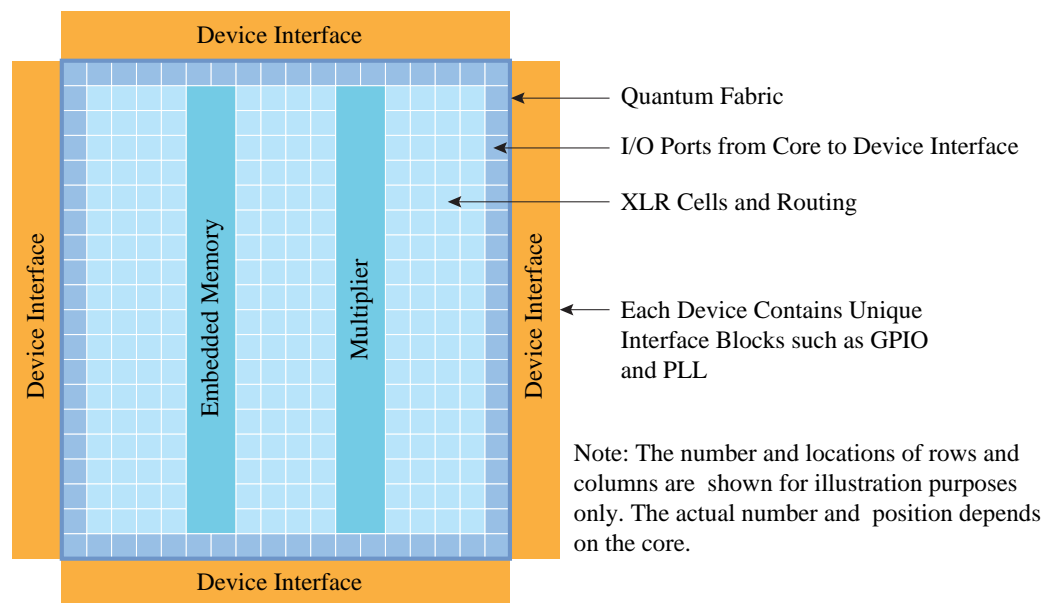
Device Interface

Device Interface

Embedded Memory

Multiplier

Device Interface

Device Interface

Quantum Fabric

I/O Ports from Core to Device Interface

XLR Cells and Routing

Each Device Contains Unique Interface Blocks such as GPIO and PLL

Note: The number and locations of rows and columns are shown for illustration purposes only. The actual number and position depends on the core.